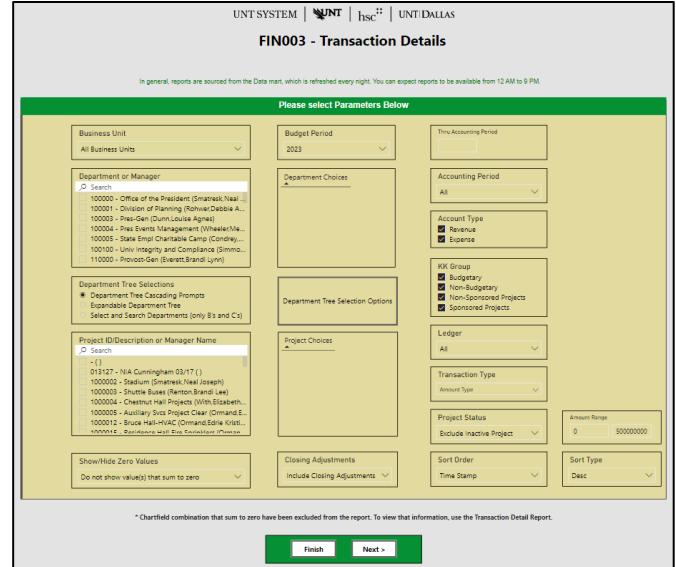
UNT SYSTEM | UNT | hsc | UNT DALLAS

FIN003 - Transaction Details

In general, reports are sourced from the Data mart, which is refreshed every night. You can expect reports to be available from 12 AM to 9 PM.

Please select Parameters Below

Business Unit
All Business Units

Budget Period
2023

Thru Accounting Period

Department or Manager
Search
100000 - Office of the President (Smatresk,Neal ...
100001 - Division of Planning (Rohwer,Debbie A...
100003 - Pres-Gen (Dunn,Louise Agnes)
100004 - Pres Events Management (Wheeler,Me...
100005 - State Empl Charitable Camp (Condrey,...
100100 - Univ Integrity and Compliance (Simmo...
110000 - Provost-Gen (Everett,Brandi Lynn)

Department Choices

Accounting Period
All

Account Type
Revenue
Expense

KK Group
Budgetary
Non-Budgetary
Non-Sponsored Projects
Sponsored Projects

Department Tree Selections
Department Tree Cascading Prompts
Expandable Department Tree
Select and Search Departments (only 8's and C's)

Department Tree Selection Options

Project ID/Description or Manager Name
Search
- ( )
013127 - N/A Cunningham 03/17 ( )
1000002 - Stadium (Smatresk,Neal Joseph)
1000003 - Shuttle Buses (Renton,Brandi Lee)
1000004 - Chestnut Hall Projects (With,Elizabeth...
1000005 - Auxiliary Svcs Project Clear (Ormand,E...
1000012 - Bruce Hall-HVAC (Ormand,Edrie Kristi...
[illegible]

Project Choices

Ledger
All

Transaction Type
Amount Type

Project Status
Exclude Inactive Project

Amount Range
0
500000000

Show/Hide Zero Values
Do not show value(s) that sum to zero

Closing Adjustments
Include Closing Adjustments

Sort Order
Time Stamp

Sort Type
Desc

* Chartfield combination that sum to zero have been excluded from the report. To view that information, use the Transaction Detail Report.

Finish
Next >